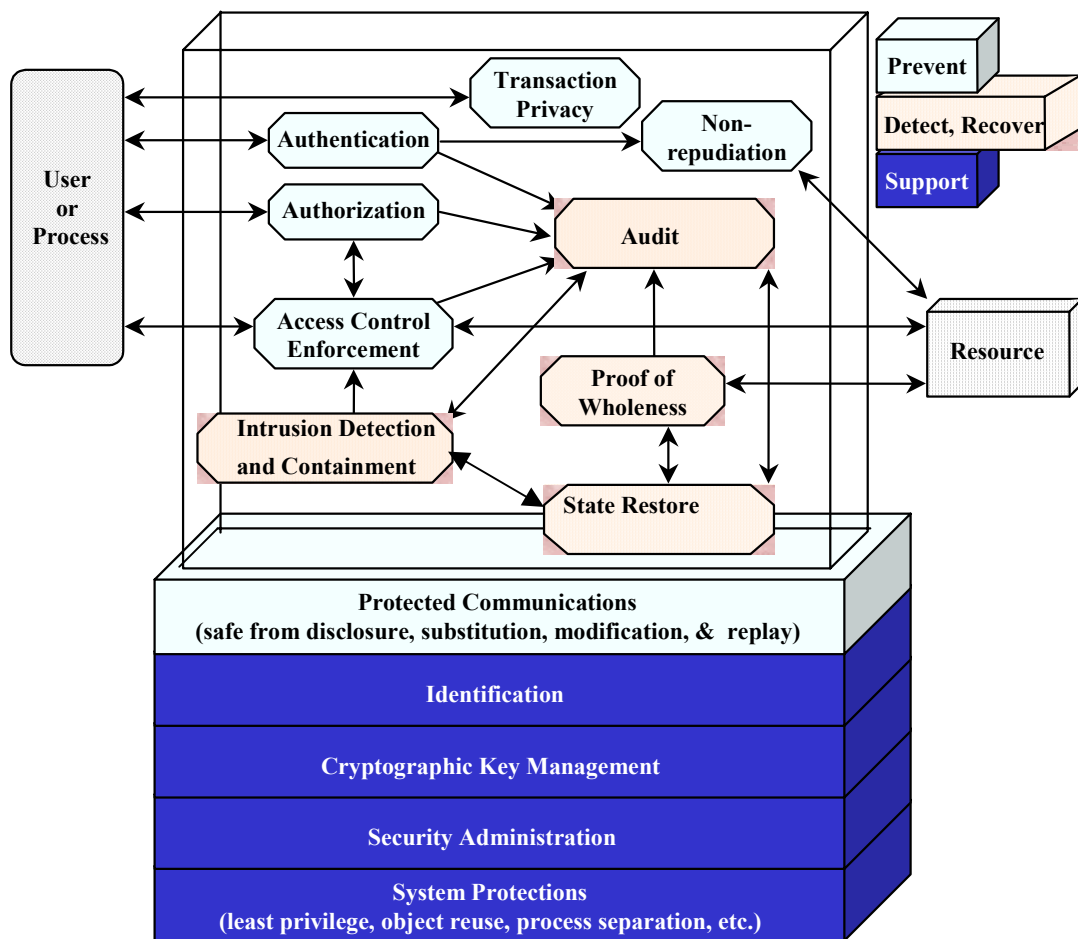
Prevent

Detect, Recover

Support

User or Process

Transaction Privacy

Authentication

Non-repudiation

Authorization

Audit

Access Control Enforcement

Resource

Proof of Wholeness

Intrusion Detection and Containment

State Restore

Protected Communications (safe from disclosure, substitution, modification, & replay)

Identification

Cryptographic Key Management

Security Administration

System Protections (least privilege, object reuse, process separation, etc.)